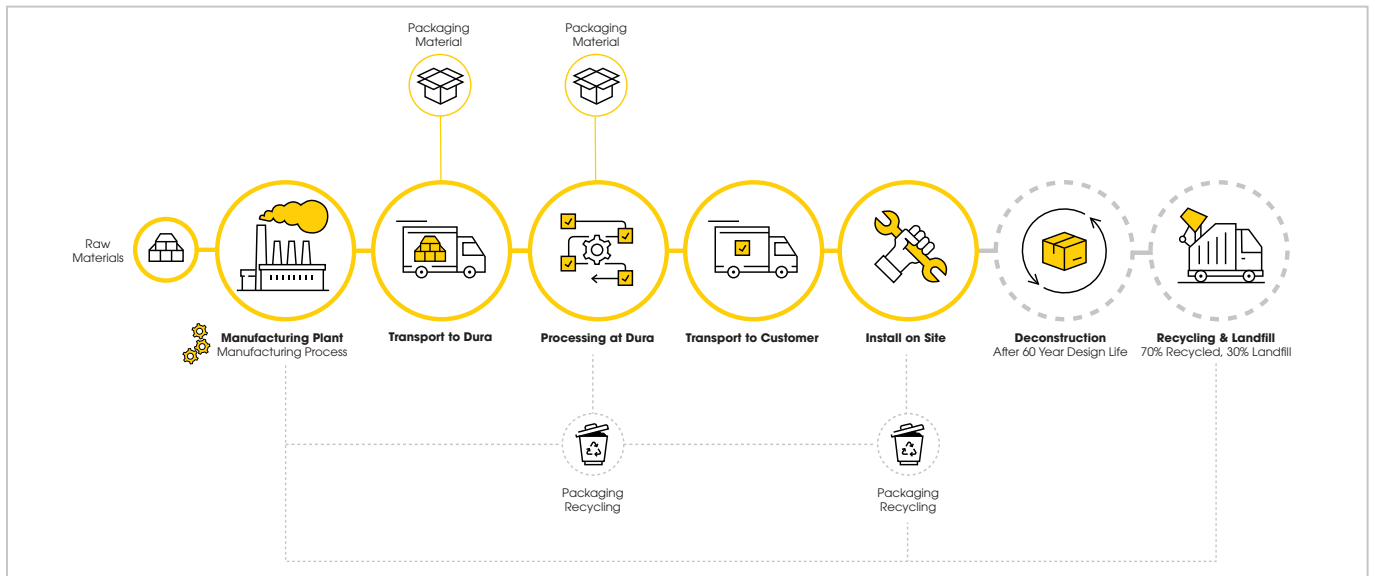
Packaging Material

Packaging Material

Raw Materials

Manufacturing Plant
Manufacturing Process

Transport to Dura

Processing at Dura

Transport to Customer

Install on Site

Deconstruction
After 60 Year Design Life

Recycling & Landfill
70% Recycled, 30% Landfill

Packaging Recycling

Packaging Recycling